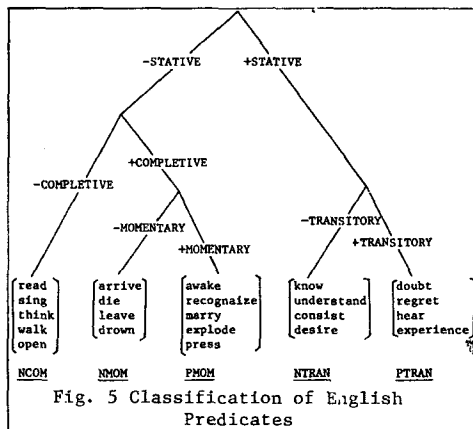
-STATIVE +STATIVE

-COMPLETIVE +COMPLETIVE

-MOMENTARY +MOMENTARY

-TRANSITORY +TRANSITORY

read
sing
think
walk
open

arrive
die
leave
drown

awake
recognaize
marry
explode
press

know
understand
consist
desire

doubt
regret
hear
experience

NCOM NMOM PMOM NTRAN PTRAN

Fig. 5 Classification of English Predicates